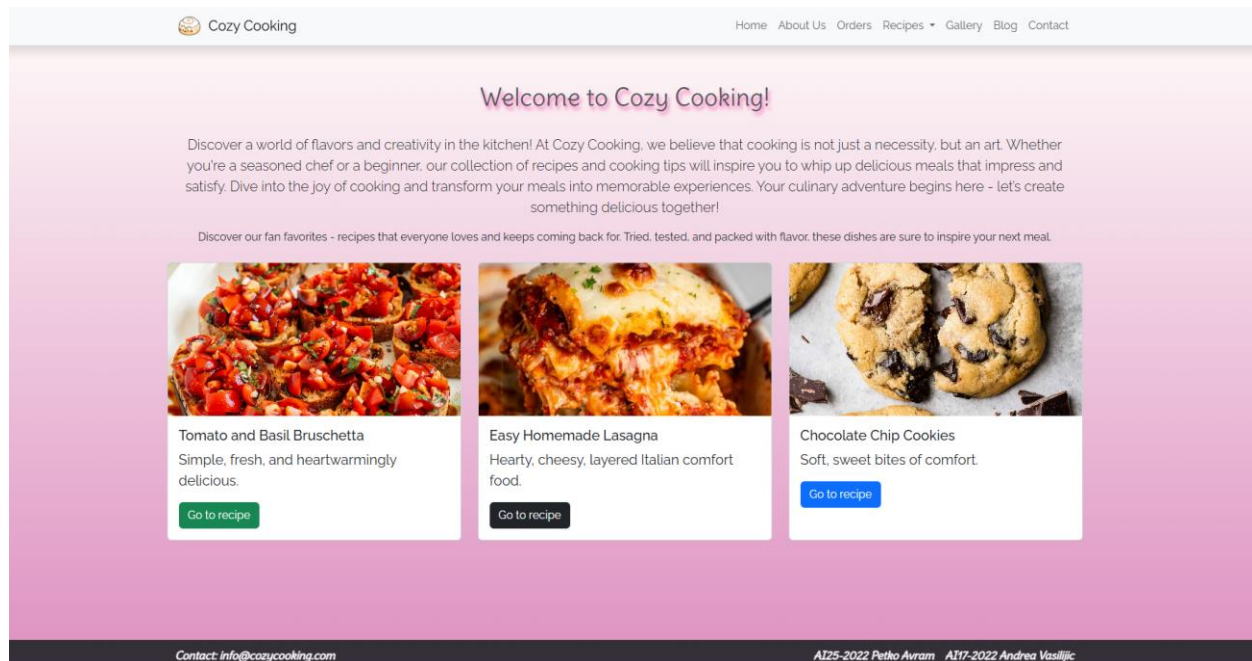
Cozy Cooking

Home About Us Orders Recipes ▾ Gallery Blog Contact

Welcome to Cozy Cooking!

Discover a world of flavors and creativity in the kitchen! At Cozy Cooking, we believe that cooking is not just a necessity, but an art. Whether you're a seasoned chef or a beginner, our collection of recipes and cooking tips will inspire you to whip up delicious meals that impress and satisfy. Dive into the joy of cooking and transform your meals into memorable experiences. Your culinary adventure begins here - let's create something delicious together!

Discover our fan favorites - recipes that everyone loves and keeps coming back for. Tried, tested, and packed with flavor, these dishes are sure to inspire your next meal.

Tomato and Basil Bruschetta

Simple, fresh, and heartwarmingly delicious.

Go to recipe

Easy Homemade Lasagna

Hearty, cheesy, layered Italian comfort food.

Go to recipe

Chocolate Chip Cookies

Soft, sweet bites of comfort.

Go to recipe

Contact: info@cozycooking.com

AI25-2022 Petko Avram AI17-2022 Andrea Vasiljic